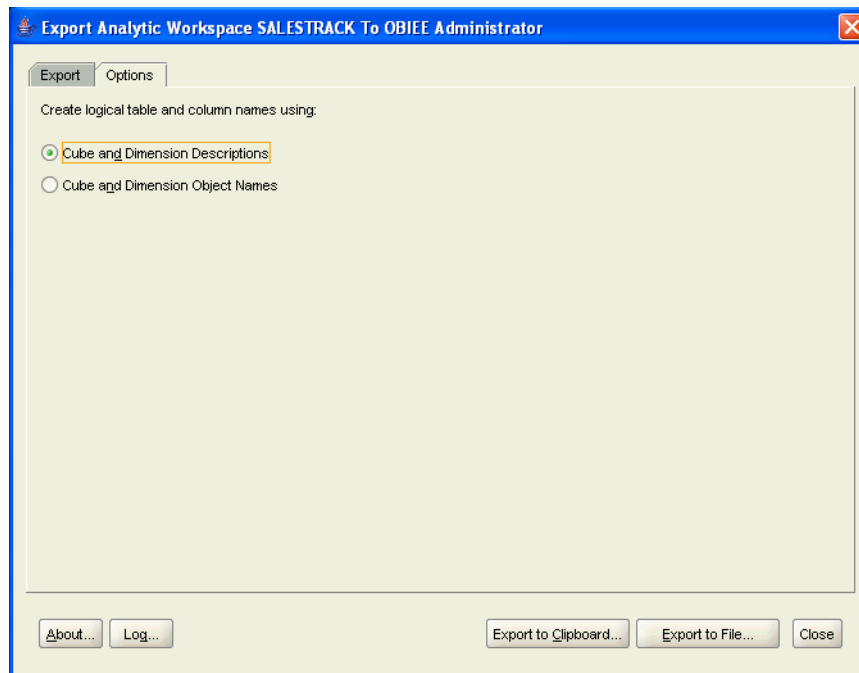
Export Analytic Workspace SALESTRACK To OBIEE Administrator

Export
Options

Create logical table and column names using:

Cube and Dimension Descriptions

Cube and Dimension Object Names

About...
Log...
Export to Clipboard...
Export to File...
Close